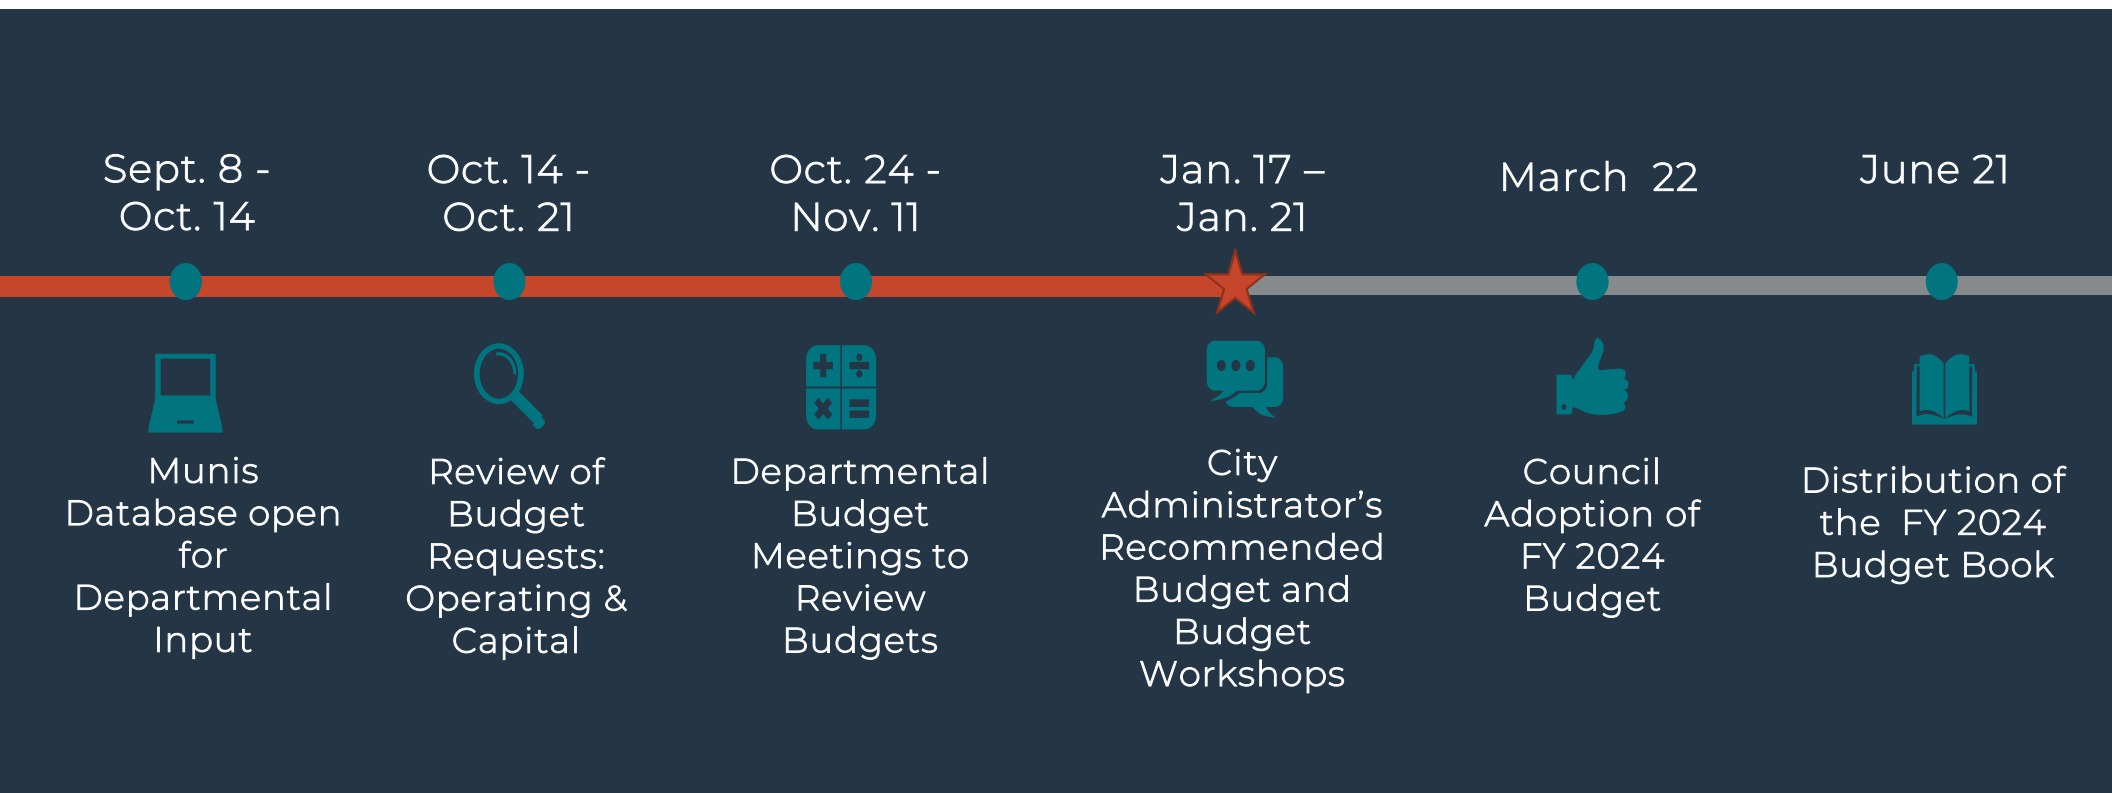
Sept. 8 - Oct. 14

Munis Database open for Departmental Input

Oct. 14 - Oct. 21

Review of Budget Requests: Operating & Capital

Oct. 24 - Nov. 11

Departmental Budget Meetings to Review Budgets

Jan. 17 – Jan. 21

City Administrator's Recommended Budget and Budget Workshops

March 22

Council Adoption of FY 2024 Budget

June 21

Distribution of the FY 2024 Budget Book